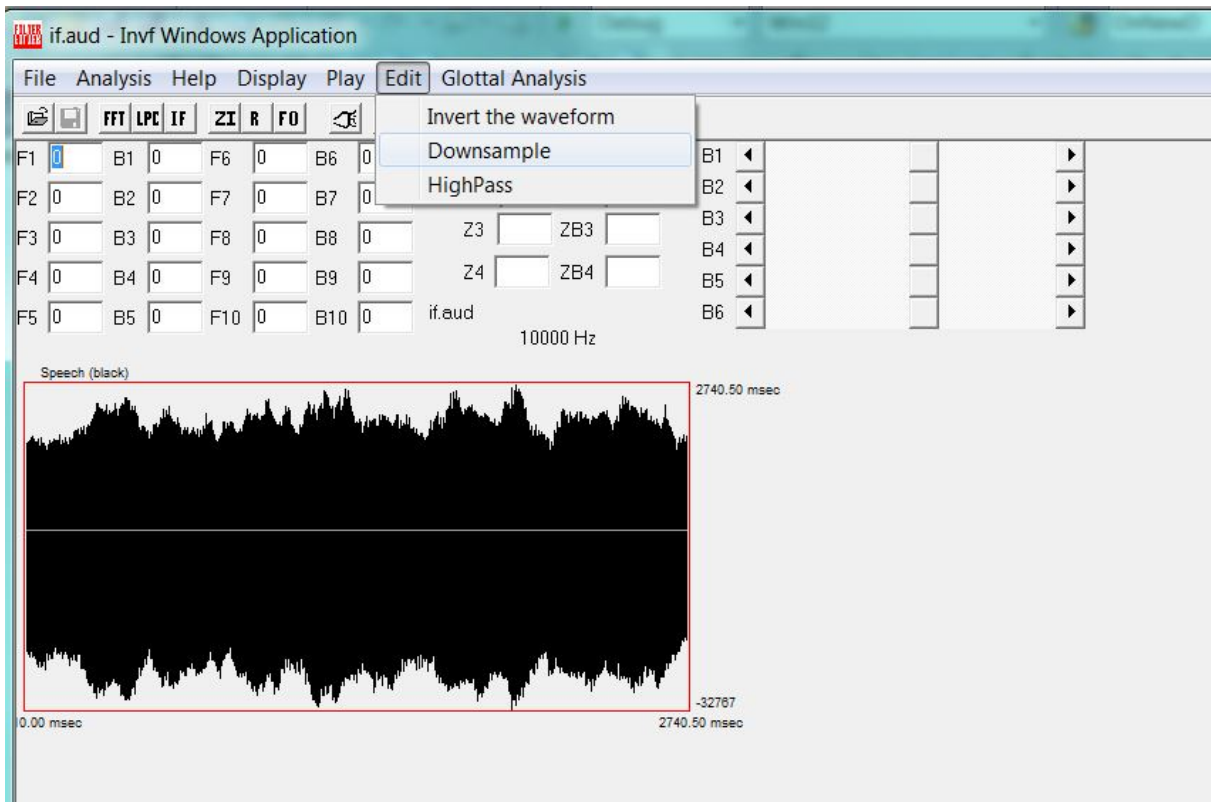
if.aud - Invf Windows Application

File Analysis Help Display Play Edit Glottal Analysis

FFT LPC IF ZI R F0

Invert the waveform
Downsample
HighPass

F1 0 B1 0 F6 0 B6 0
F2 0 B2 0 F7 0 B7 0
F3 0 B3 0 F8 0 B8 0
F4 0 B4 0 F9 0 B9 0
F5 0 B5 0 F10 0 B10 0

Z3 ZB3
Z4 ZB4
if.aud
10000 Hz

B1
B2
B3
B4
B5
B6

Speech (black)
2740.50 msec
-32767
0.00 msec
2740.50 msec